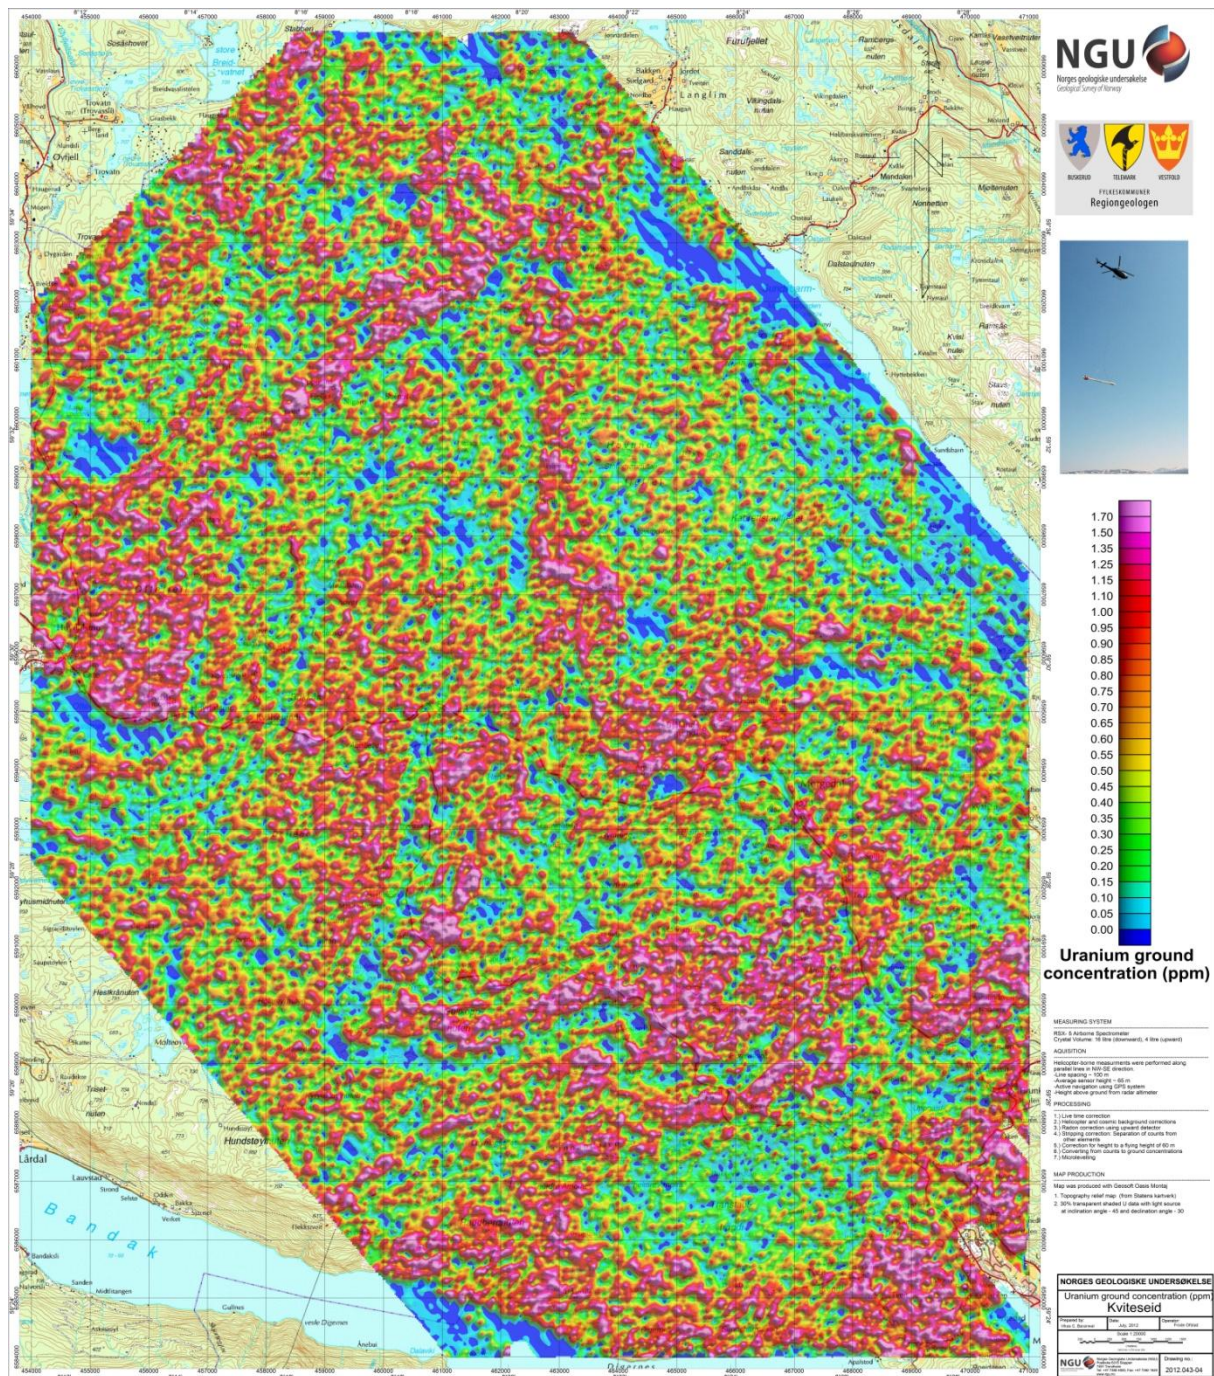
NGU
Norges geologiske undersøkelse
Geological Survey of Norway

BUSKERUD TELEMARK VESTFOLD
FYLKESKOMMUNER
Regiongeologen

1.70
1.50
1.35
1.25
1.15
1.10
1.00
0.95
0.90
0.85
0.80
0.75
0.70
0.65
0.60
0.55
0.50
0.45
0.40
0.35
0.30
0.25
0.20
0.15
0.10
0.05
0.00

Uranium ground concentration (ppm)

MEASURING SYSTEM
RSX- 5 Airborne Spectrometer
Crystal Volume: 16 litre (downward), 4 litre (upward)

AQUISITION
Helicopter-borne measurements were performed along parallel lines in NW-SE direction
-Line spacing ~ 100 m
-Average sensor height ~ 65 m
-Active navigation using GPS system
-Height above ground from radar altimeter

PROCESSING
1.) Live time correction
2.) Helicopter and cosmic background corrections
3.) Radon correction using upward detector
4.) Stripping correction: Separation of counts from other elements
5.) Correction for height to a flying height of 60 m
6.) Converting from counts to ground concentrations
7.) Microleveling

MAP PRODUCTION
Map was produced with Geosoft Oasis Montaj
1. Topography relief map (from Statens kartverk)
2. 30% transparent shaded U data with light source at inclination angle - 45 and declination angle - 30

NORGES GEOLOGISKE UNDERSØKELSE
Uranium ground concentration (ppm)
Kviteseid
Drawing no.:
2012.043-04

Bandak
Lårdal
Hundstøyl
Heikkånuten
Trast
Stubben
Furufjellet
Langlim
Sandall
Mjølsnuten
Dalstaulnuten
Vikingdalsnuten
Nonnetton
Ramsås
Seljord
Sandsbam
Kvitsåi
Lauvstad
Strond
Selsto
Oddo
Veiken
Grunnaas
Sandvik
Fumedalen
Mjøsnuten
Flatningstjønn
Stal
Gullnes
Åneboi
Årsekost
Sanden
Trovatn
Dyrfjell
Dalane
Dalen
Dalen
Breidvatnet
Sosåshovet
Bakken
Kjellstad
Haukelid
Langlin